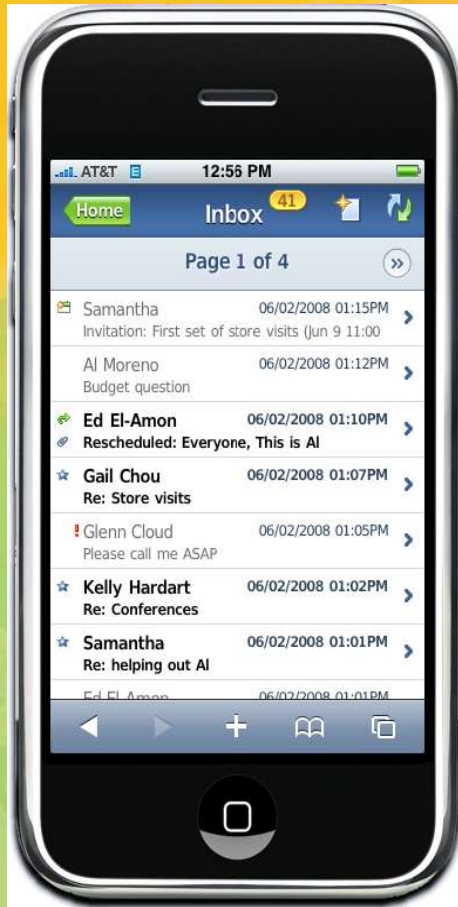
AT&T 12:56 PM

Home Inbox 41

Page 1 of 4

Samantha 06/02/2008 01:15PM
Invitation: First set of store visits (Jun 9 11:00

Al Moreno 06/02/2008 01:12PM
Budget question

Ed El-Amon 06/02/2008 01:10PM
Rescheduled: Everyone, This is Al

Gail Chou 06/02/2008 01:07PM
Re: Store visits

! Glenn Cloud 06/02/2008 01:05PM
Please call me ASAP

Kelly Hardart 06/02/2008 01:02PM
Re: Conferences

Samantha 06/02/2008 01:01PM
Re: helping out Al

Ed El-Amon 06/02/2008 01:01PM